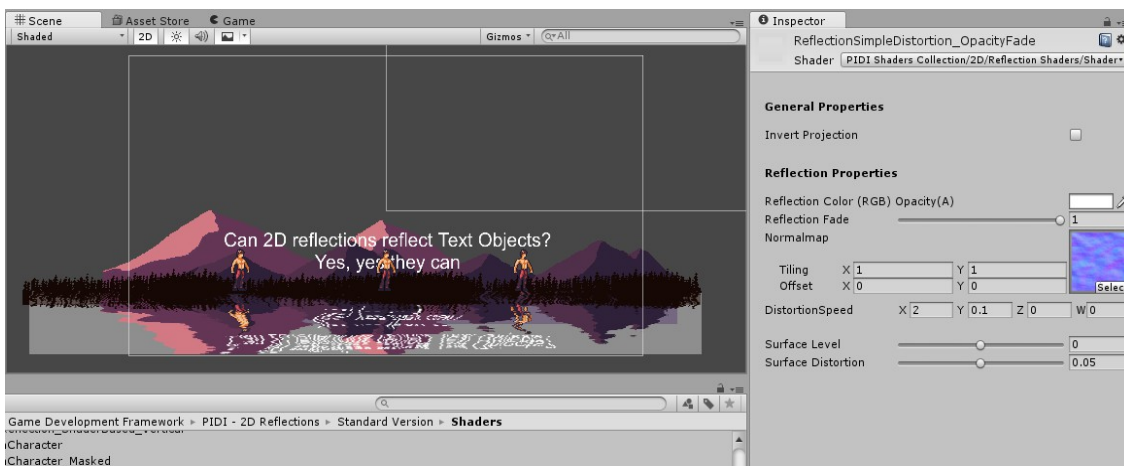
Scene Asset Store Game
Shaded 2D
Gizmos ▾ Q▾All

Can 2D reflections reflect Text Objects?
Yes, yes they can

Game Development Framework ▸ PIDI - 2D Reflections ▸ Standard Version ▸ Shaders
Character
Character_Masked

Inspector
ReflectionSimpleDistortion_OpacityFade
Shader PIDI Shaders Collection/2D/Reflection Shaders/Shader▾

General Properties
Invert Projection

Reflection Properties
Reflection Color (RGB) Opacity(A)
Reflection Fade 1
Normalmap
Tiling X 1 Y 1
Offset X 0 Y 0
Selec
DistortionSpeed X 2 Y 0.1 Z 0 W 0
Surface Level 0
Surface Distortion 0.05